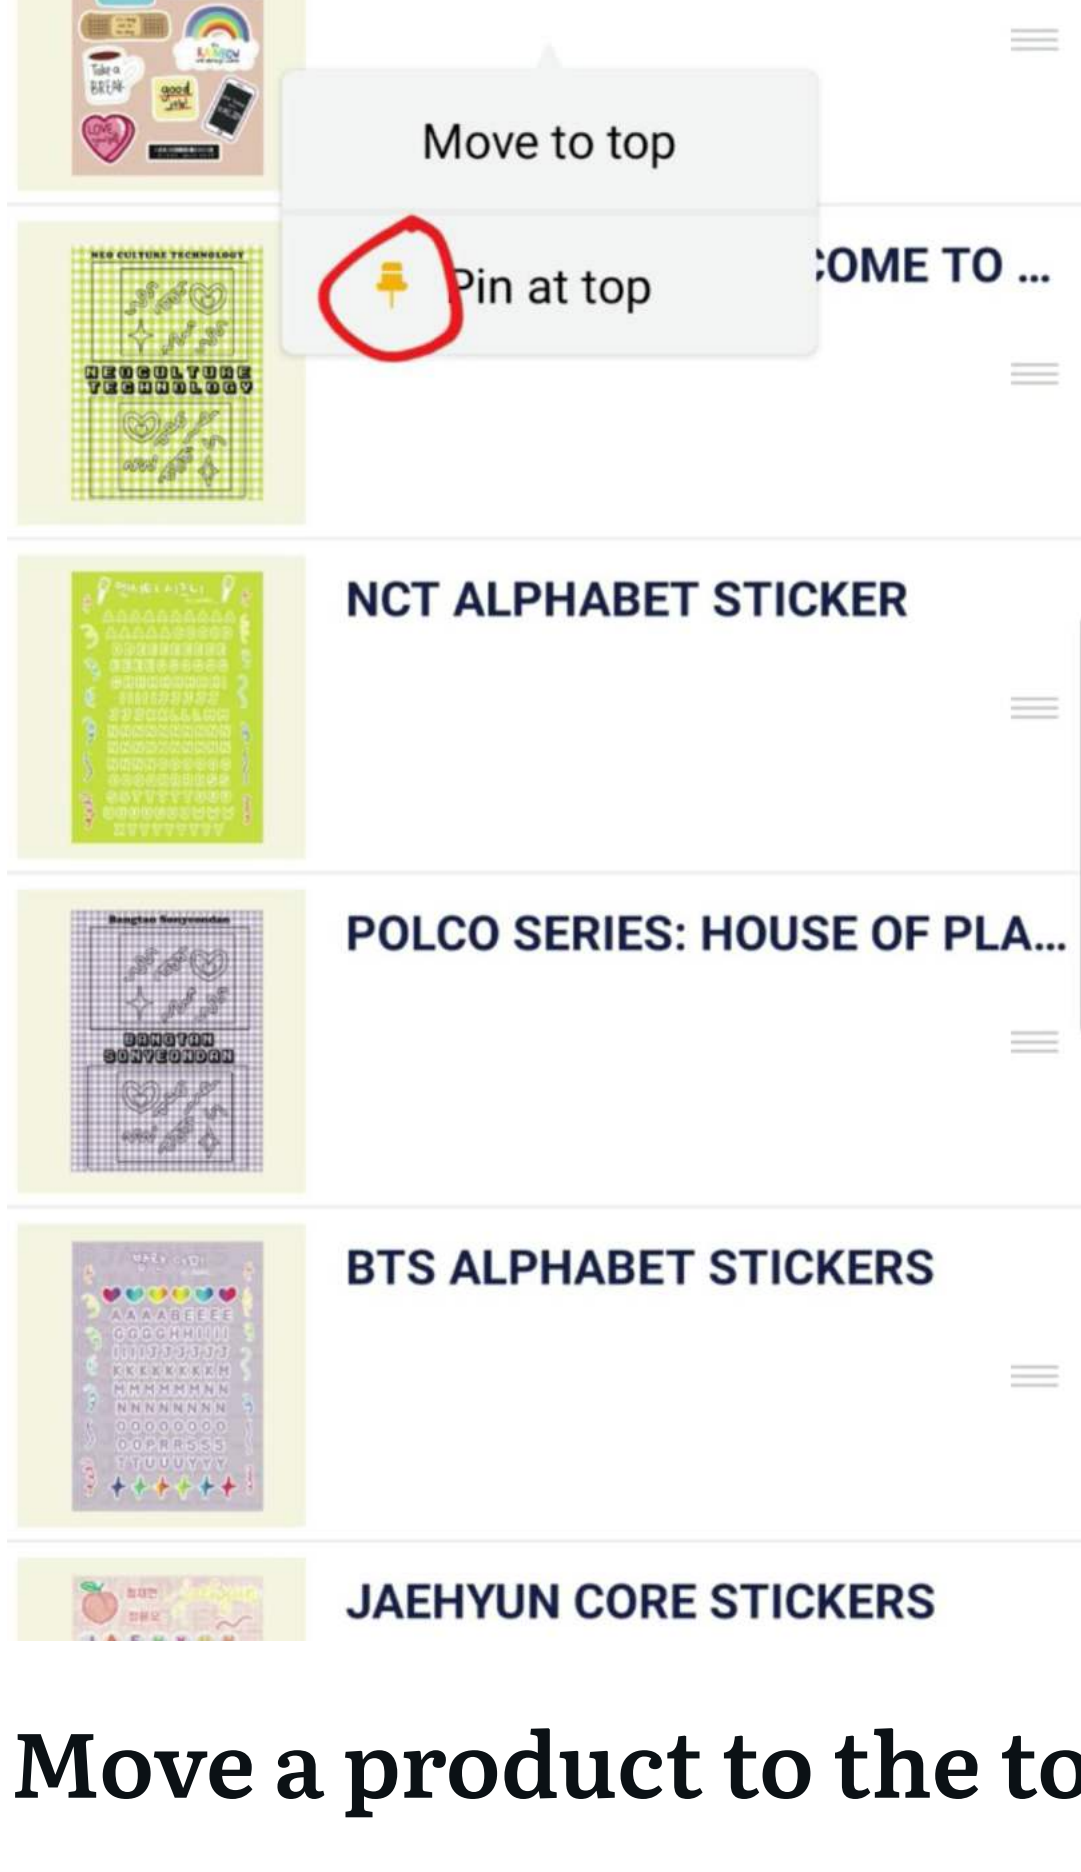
Take a BREAK

good

LOVE

Move to top

Pin at top

NEO CULTURE TECHNOLOGY

NEOCULTURE TECHNOLOGY

:OME TO ...

NCT ALPHABET STICKER

Bangtan Sonyeondan

BANGTAN SONYEONDAN

POLCO SERIES: HOUSE OF PLA...

BTS ALPHABET STICKERS

JAEHYUN CORE STICKERS

Move a product to the to